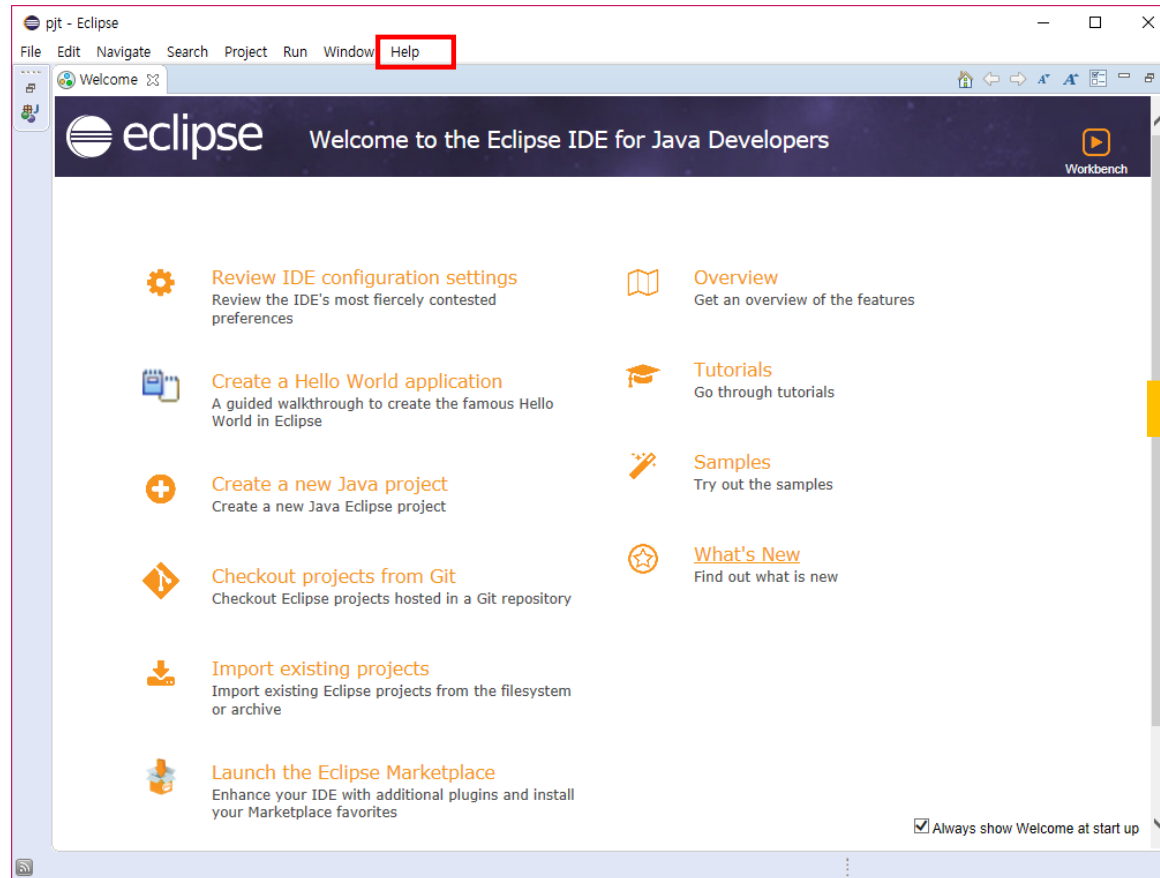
pjt - Eclipse

File Edit Navigate Search Project Run Window Help

Welcome

eclipse

Welcome to the Eclipse IDE for Java Developers

Workbench

Review IDE configuration settings
Review the IDE's most fiercely contested preferences

Create a Hello World application
A guided walkthrough to create the famous Hello World in Eclipse

Create a new Java project
Create a new Java Eclipse project

Checkout projects from Git
Checkout Eclipse projects hosted in a Git repository

Import existing projects
Import existing Eclipse projects from the filesystem or archive

Launch the Eclipse Marketplace
Enhance your IDE with additional plugins and install your Marketplace favorites

Overview
Get an overview of the features

Tutorials
Go through tutorials

Samples
Try out the samples

What's New
Find out what is new

Always show Welcome at start up